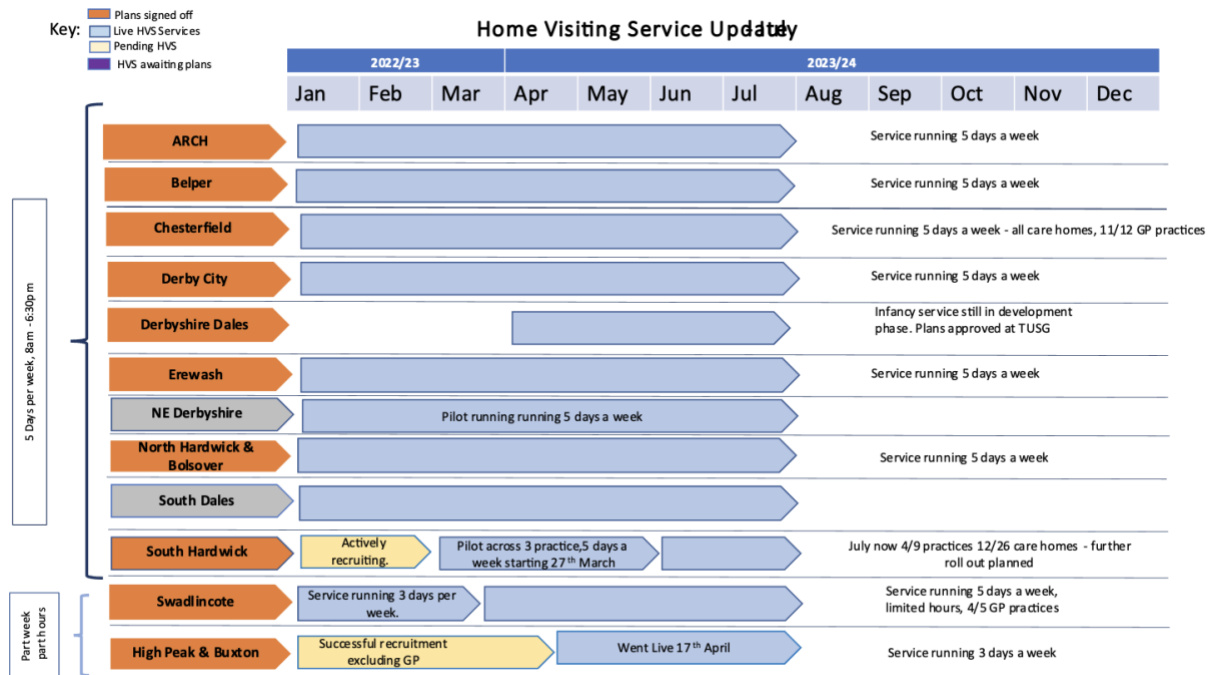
Key:
Plans signed off
Live HVS Services
Pending HVS
HVS awaiting plans

Home Visiting Service Updatduly

| 2022/23 | | | 2023/24 | | | | | | | | |
|---|---|---|---|---|---|---|---|---|---|---|---|
| Jan | Feb | Mar | Apr | May | Jun | Jul | Aug | Sep | Oct | Nov | Dec |

5 Days per week, 8am - 6:30pm

ARCH
Service running 5 days a week

Belper
Service running 5 days a week

Chesterfield
Service running 5 days a week - all care homes, 11/12 GP practices

Derby City
Service running 5 days a week

Derbyshire Dales
Infancy service still in development phase. Plans approved at TUSG

Erewash
Service running 5 days a week

NE Derbyshire
Pilot running running 5 days a week

North Hardwick & Bolsover
Service running 5 days a week

South Dales

South Hardwick
Actively recruiting.
Pilot across 3 practice,5 days a week starting 27th March
July now 4/9 practices 12/26 care homes - further roll out planned

Part week part hours

Swadlincote
Service running 3 days per week.
Service running 5 days a week, limited hours, 4/5 GP practices

High Peak & Buxton
Successful recruitment excluding GP
Went Live 17th April
Service running 3 days a week